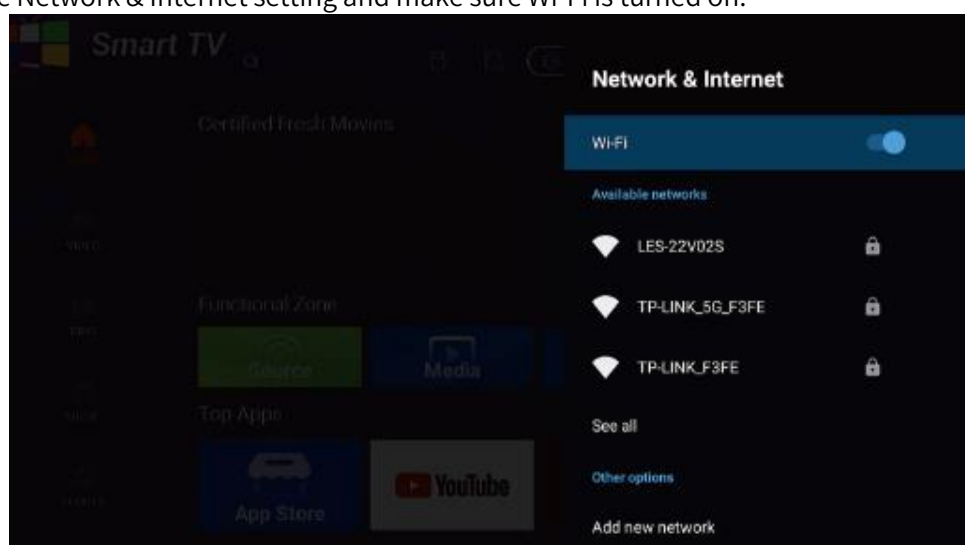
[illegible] Network & Internet setting and make sure Wi-Fi is turned on.

Smart TV

Certified Fresh Movies

Functional Zone

Source

Media

Top Apps

App Store

YouTube

Network & Internet

Wi-Fi

Available networks

LES-22V02S

TP-LINK_5G_F3FE

TP-LINK_F3FE

See all

Other options

Add new network